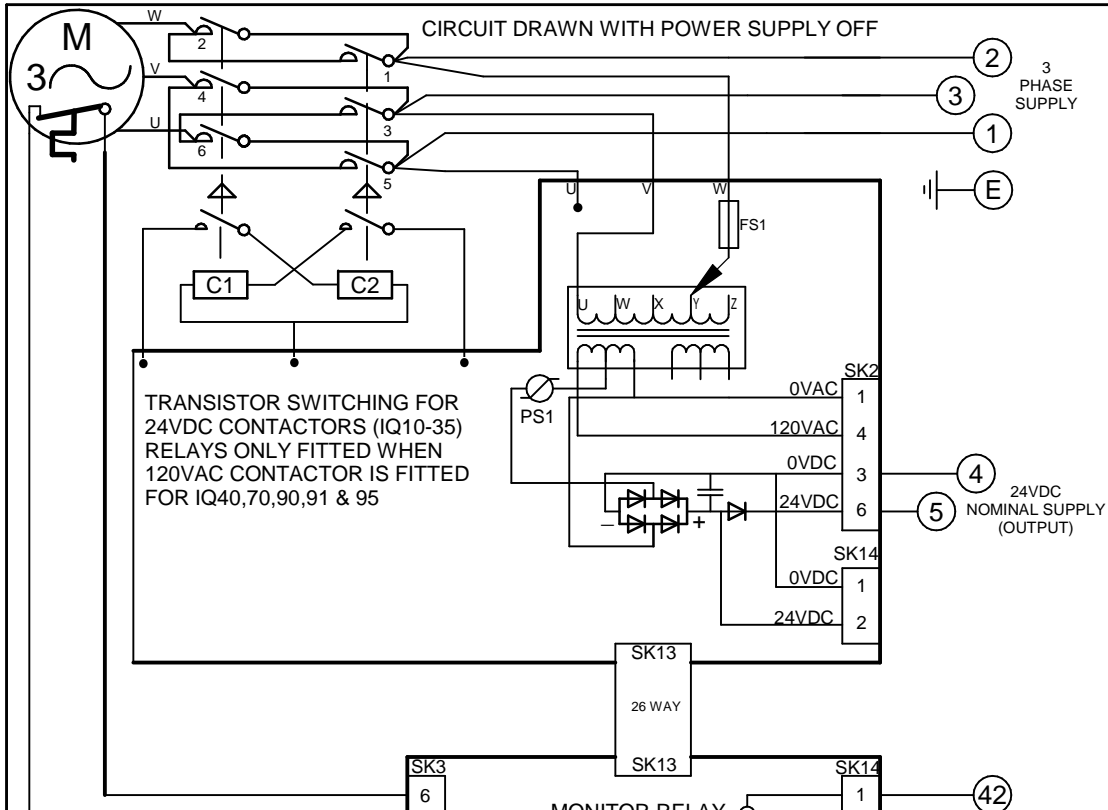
M
3
W
V
U
2
4
6
1
3
5
CIRCUIT DRAWN WITH POWER SUPPLY OFF
2
3
1
3 PHASE SUPPLY
E
U
V
W
FS1
C1
C2
U W X Y Z
TRANSISTOR SWITCHING FOR 24VDC CONTACTORS (IQ10-35) RELAYS ONLY FITTED WHEN 120VAC CONTACTOR IS FITTED FOR IQ40,70,90,91 & 95
PS1
SK2
0VAC
1
120VAC
4
0VDC
3
24VDC
6
4
5
24VDC NOMINAL SUPPLY (OUTPUT)
–
+
SK14
0VDC
1
24VDC
2
SK13
26 WAY
SK13
SK3
6
MONITOR RELAY
SK14
1
42